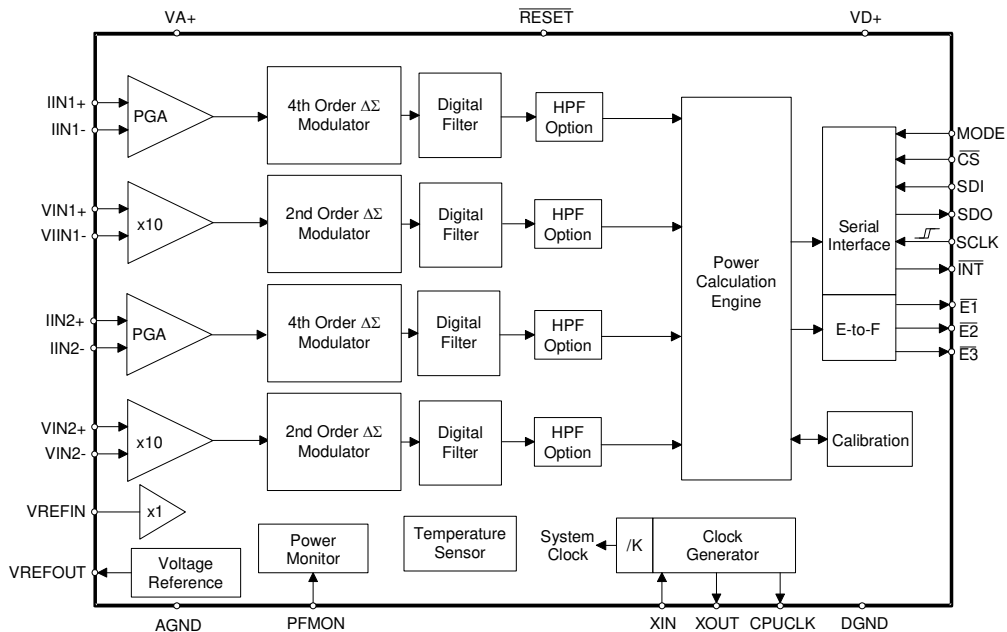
VA+
$\overline{RESET}$
VD+

IIN1+
IIN1-
PGA
4th Order $\Delta\Sigma$ Modulator
Digital Filter
HPF Option

VIN1+
VIIN1-
x10
2nd Order $\Delta\Sigma$ Modulator
Digital Filter
HPF Option

IIN2+
IIN2-
PGA
4th Order $\Delta\Sigma$ Modulator
Digital Filter
HPF Option

VIN2+
VIN2-
x10
2nd Order $\Delta\Sigma$ Modulator
Digital Filter
HPF Option

Power Calculation Engine

Serial Interface
MODE
$\overline{CS}$
SDI
SDO
SCLK
$\overline{INT}$

E-to-F
$\overline{E1}$
$\overline{E2}$
$\overline{E3}$

Calibration

VREFIN
x1

VREFOUT
Voltage Reference

Power Monitor

Temperature Sensor

System Clock
/K
Clock Generator

AGND
PFMON
XIN
XOUT
CPUCLK
DGND